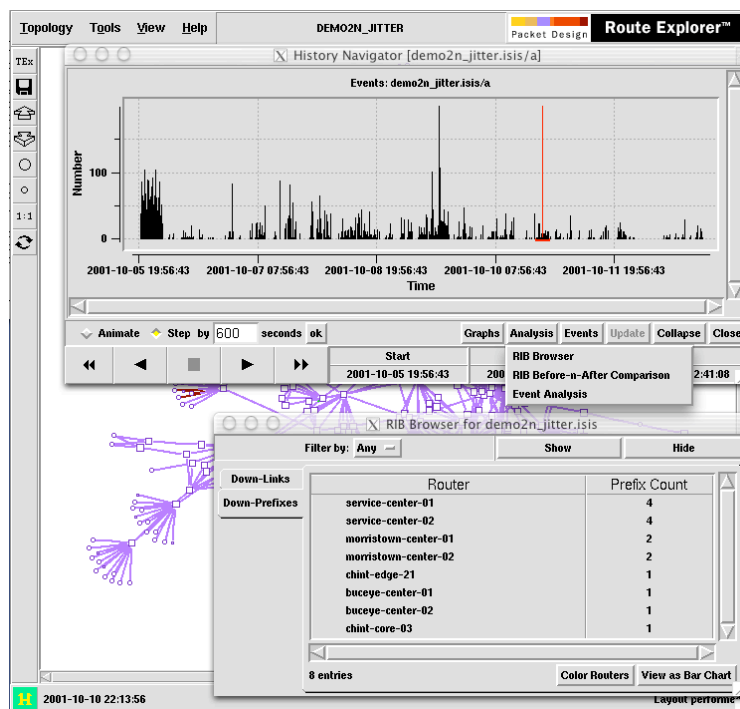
Topology Tools View Help DEMO2N_JITTER Packet Design Route Explorer™

TEx

1:1

History Navigator [demo2n_jitter.isis/a]

Events: demo2n_jitter.isis/a

Number

100

0

2001-10-05 19:56:43 2001-10-07 07:56:43 2001-10-08 19:56:43 2001-10-10 07:56:43 2001-10-11 19:56:43

Time

Animate Step by 600 seconds ok

Graphs Analysis Events Update Collapse Close

Start

2001-10-05 19:56:43 200

RIB Browser

RIB Before-n-After Comparison

Event Analysis

2:41:08

RIB Browser for demo2n_jitter.isis

Filter by: Any Show Hide

Down-Links

Down-Prefixes

| Router | Prefix Count |
|---|---|
| service-center-01 | 4 |
| service-center-02 | 4 |
| morristown-center-01 | 2 |
| morristown-center-02 | 2 |
| chint-edge-21 | 1 |
| buceye-center-01 | 1 |
| buceye-center-02 | 1 |
| chint-core-03 | 1 |

8 entries Color Routers View as Bar Chart

H 2001-10-10 22:13:56

Layout performe